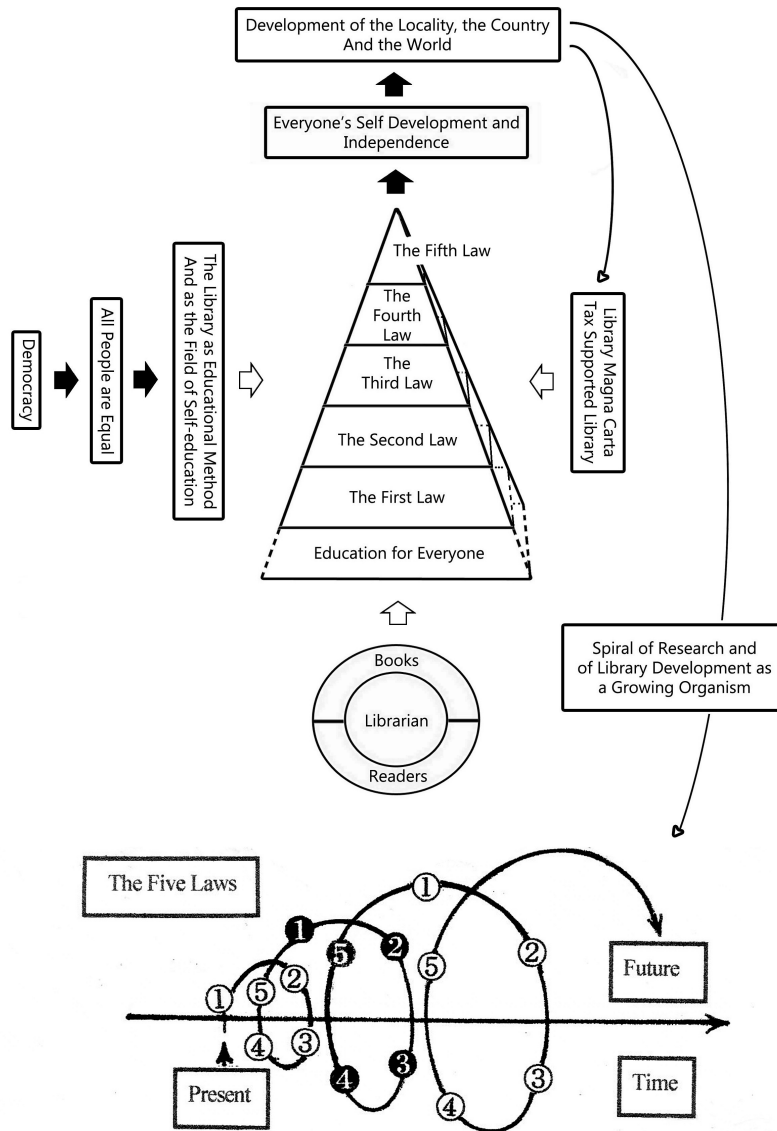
Development of the Locality, the Country And the World

Everyone's Self Development and Independence

Democracy

All People are Equal

The Library as Educational Method And as the Field of Self-education

The Fifth Law

The Fourth Law

The Third Law

The Second Law

The First Law

Education for Everyone

Library Magna Carta Tax Supported Library

Books

Librarian

Readers

Spiral of Research and of Library Development as a Growing Organism

The Five Laws

① ⑤ ② ④ ③ ❶ ❺ ❷ ❹ ❸ ① ⑤ ② ④ ③

Future

Present

Time